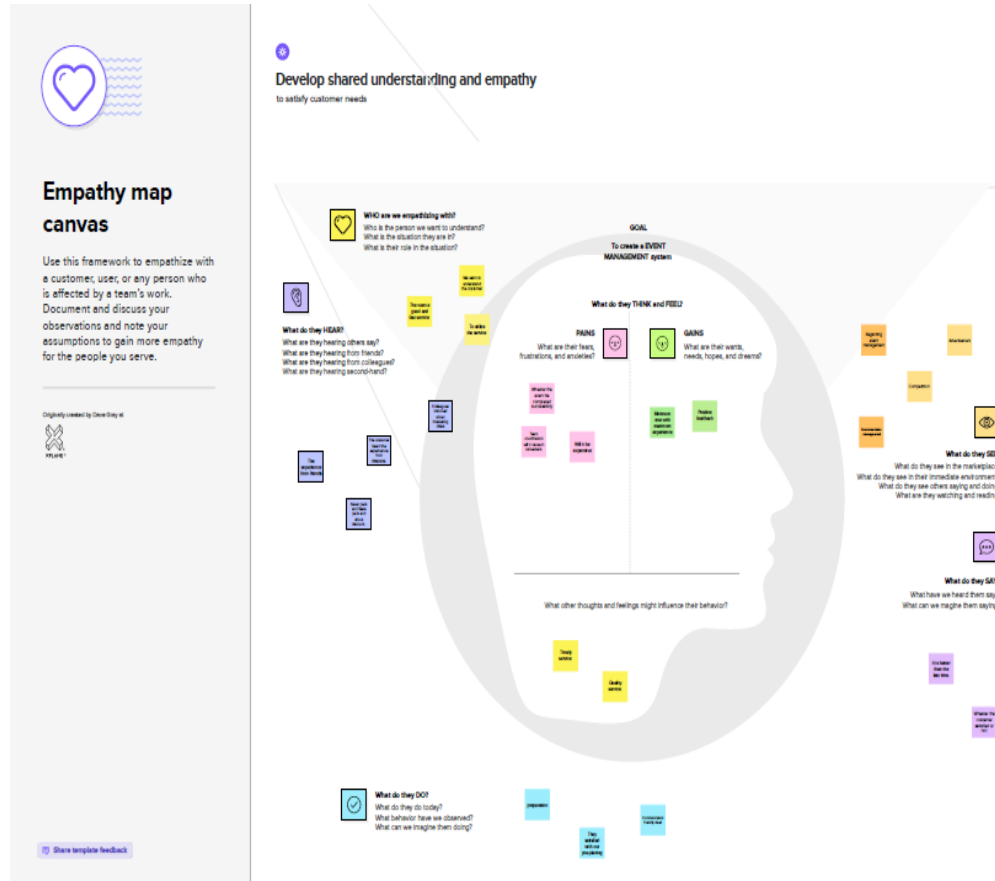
Empathy map canvas

Use this framework to empathize with a customer, user, or any person who is affected by a team's work. Document and discuss your observations and note your assumptions to gain more empathy for the people you serve.

Originally created by Dave Gray at

XPLANE

Share template feedback

Develop shared understanding and empathy

to satisfy customer needs

WHO are we empathizing with?
Who is the person we want to understand?
What is the situation they are in?
What is their role in the situation?

GOAL
To create a EVENT MANAGEMENT system

What do they HEAR?
What are they hearing others say?
What are they hearing from friends?
What are they hearing from colleagues?
What are they hearing second-hand?

What do they THINK and FEEL?

PAINS
What are their fears, frustrations, and anxieties?

GAINS
What are their wants, needs, hopes, and dreams?

What other thoughts and feelings might influence their behavior?

What do they SE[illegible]
What do they see in the marketplac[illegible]
What do they see in their immediate environme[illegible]
What do they see others saying and doi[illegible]
What are they watching and readi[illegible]

What do they SA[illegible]
What have we heard them sa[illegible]
What can we imagine them sayi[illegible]

What do they DO?
What do they do today?
What behavior have we observed?
What can we imagine them doing?

Timely service

Quality service

Reasonable budget

Customization

Comparison

preparation

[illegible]